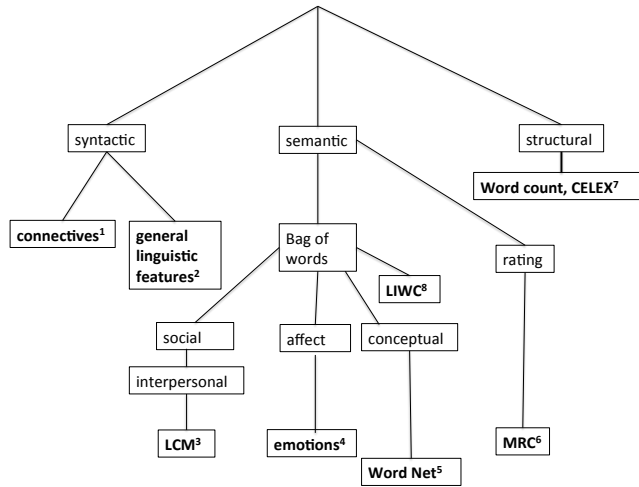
syntactic

semantic

structural

Word count, CELEX$^7$

connectives$^1$

general linguistic features$^2$

Bag of words

LIWC$^8$

rating

social

interpersonal

affect

conceptual

LCM$^3$

emotions$^4$

Word Net$^5$

MRC$^6$